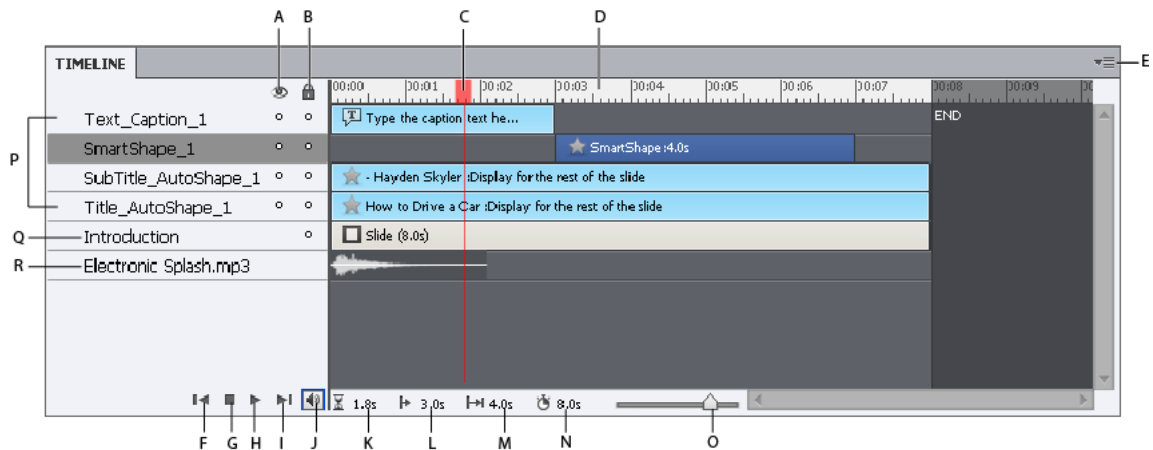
A B C D

TIMELINE E

00:00 00:01 00:02 00:03 00:04 00:05 00:06 00:07 00:08 00:09

Text_Caption_1
SmartShape_1
SubTitle_AutoShape_1
Title_AutoShape_1
Introduction
Electronic Splash.mp3

P
Q
R

Type the caption text he...
SmartShape :4.0s
- Hayden Skyler :Display for the rest of the slide
How to Drive a Car :Display for the rest of the slide
Slide (8.0s)
END

1.8s 3.0s 4.0s 8.0s

F G H I J K L M N O